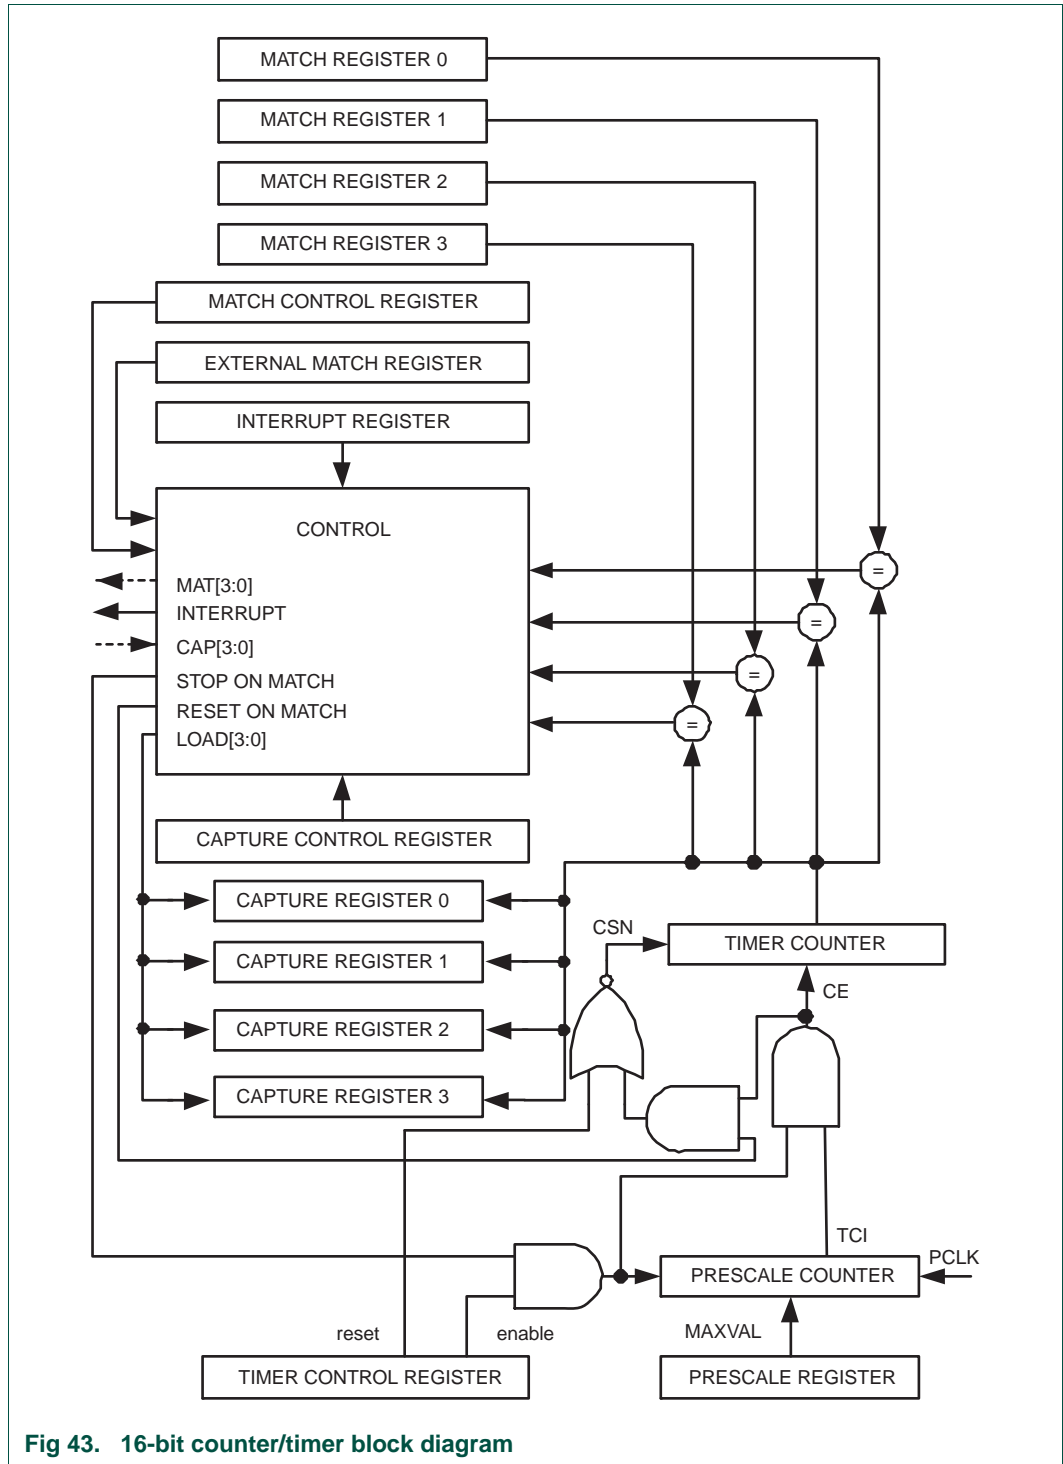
MATCH REGISTER 0
MATCH REGISTER 1
MATCH REGISTER 2
MATCH REGISTER 3
MATCH CONTROL REGISTER
EXTERNAL MATCH REGISTER
INTERRUPT REGISTER
CONTROL
MAT[3:0]
INTERRUPT
CAP[3:0]
STOP ON MATCH
RESET ON MATCH
LOAD[3:0]
=
=
=
=
CAPTURE CONTROL REGISTER
CAPTURE REGISTER 0
CAPTURE REGISTER 1
CAPTURE REGISTER 2
CAPTURE REGISTER 3
CSN
TIMER COUNTER
CE
TCI
PCLK
PRESCALE COUNTER
reset
enable
MAXVAL
TIMER CONTROL REGISTER
PRESCALE REGISTER

Fig 43. 16-bit counter/timer block diagram